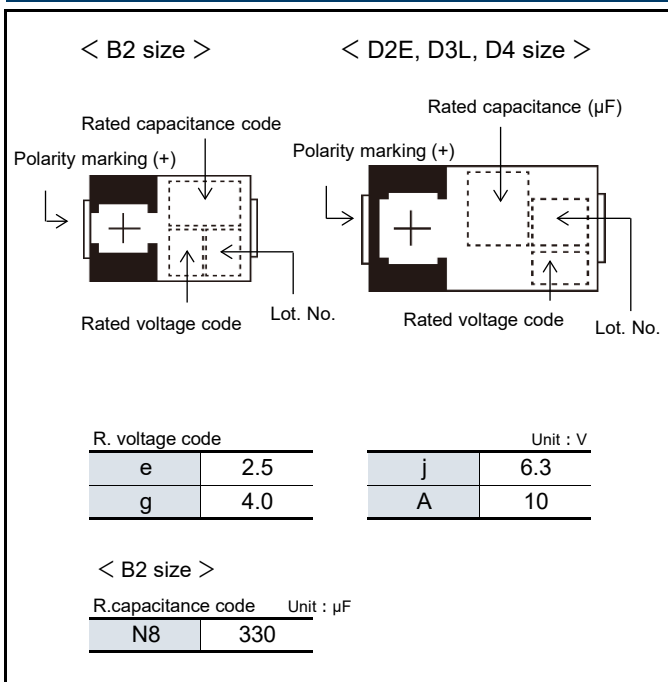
＜ B2 size ＞

Rated capacitance code

Polarity marking (+)

Rated voltage code

Lot. No.

＜ D2E, D3L, D4 size ＞

Rated capacitance (μF)

Polarity marking (+)

Rated voltage code

Lot. No.

R. voltage code

Unit：V

| e | 2.5 |
|---|---|
| g | 4.0 |

| j | 6.3 |
|---|---|
| A | 10 |

＜ B2 size ＞

R.capacitance code Unit：μF

| N8 | 330 |
|---|---|